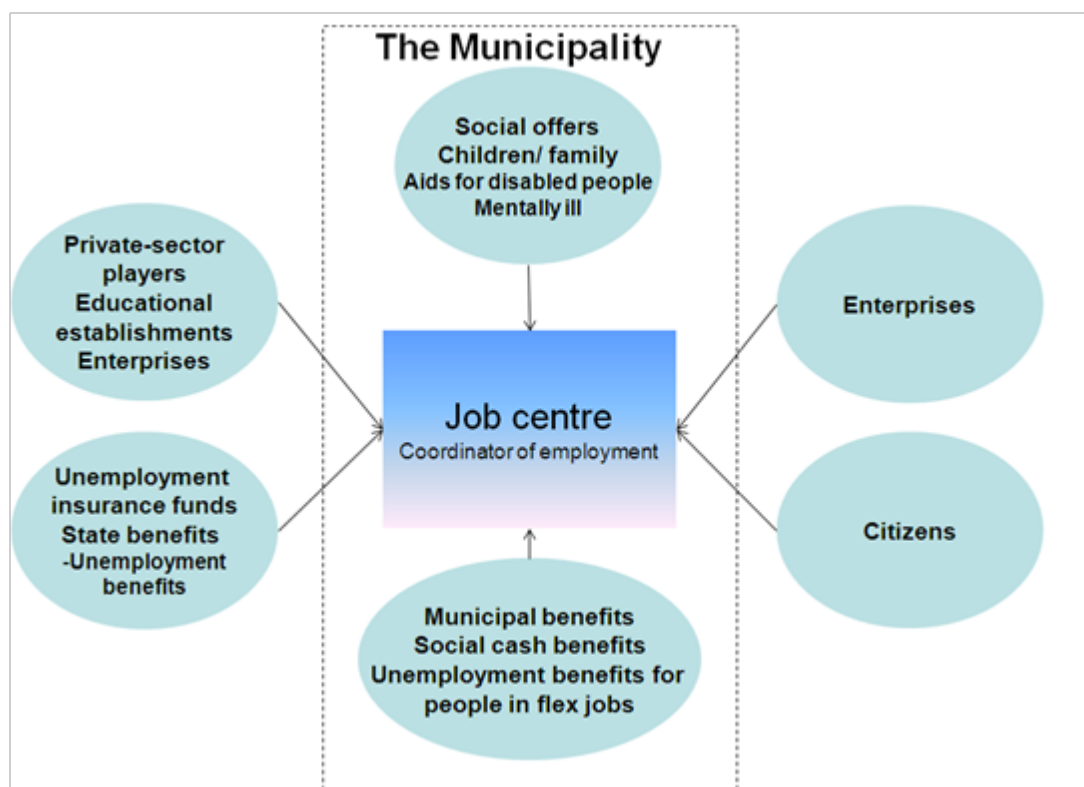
The Municipality

Social offers
Children/ family
Aids for disabled people
Mentally ill

Private-sector players
Educational establishments
Enterprises

Enterprises

Job centre
Coordinator of employment

Unemployment insurance funds
State benefits
-Unemployment benefits

Citizens

Municipal benefits
Social cash benefits
Unemployment benefits for people in flex jobs